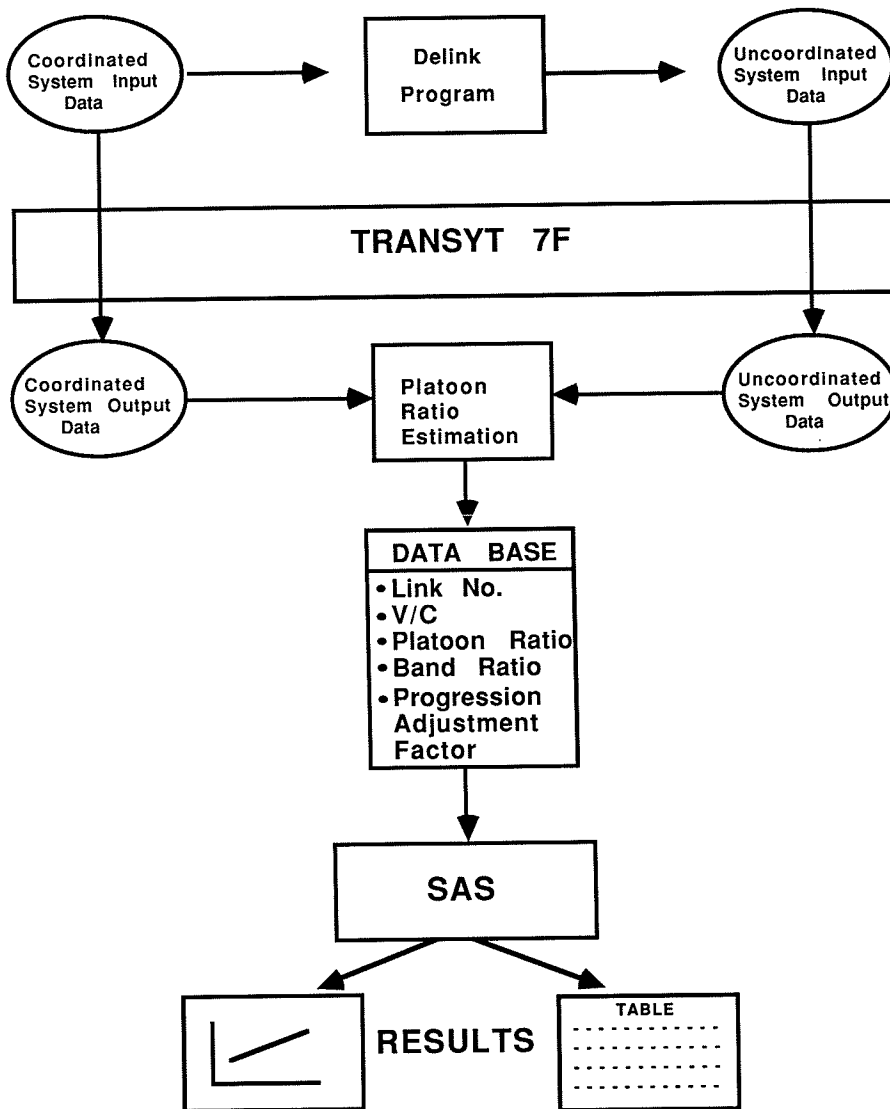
Coordinated System Input Data

Delink Program

Uncoordinated System Input Data

TRANSYT 7F

Coordinated System Output Data

Platoon Ratio Estimation

Uncoordinated System Output Data

DATA BASE
• Link No.
• V/C
• Platoon Ratio
• Band Ratio
• Progression Adjustment Factor

SAS

RESULTS

TABLE